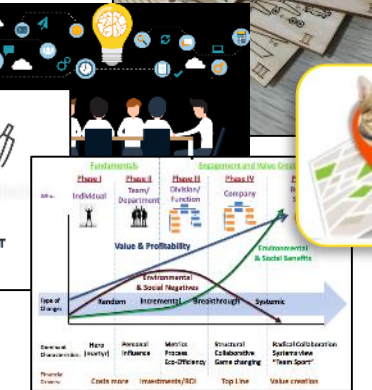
Fundamentals

Engagement and Value Crea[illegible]

Phase I
Individual

Phase II
Team/
Department

Phase III
Division/
Function

Phase IV
Company

Value & Profitability

Environmental & Social Benefits

Environmental & Social Negatives

Type of Changes

Random

Incremental

Breakthrough

Systemic

Hero (martyr)

Personal Influence

Metrics Process Eco-Efficiency

Structural Collaborative Game changing

Radical Collaboration Systems view "Team Sport"

Costs more

Investments/ROI

Top Line

Value creation